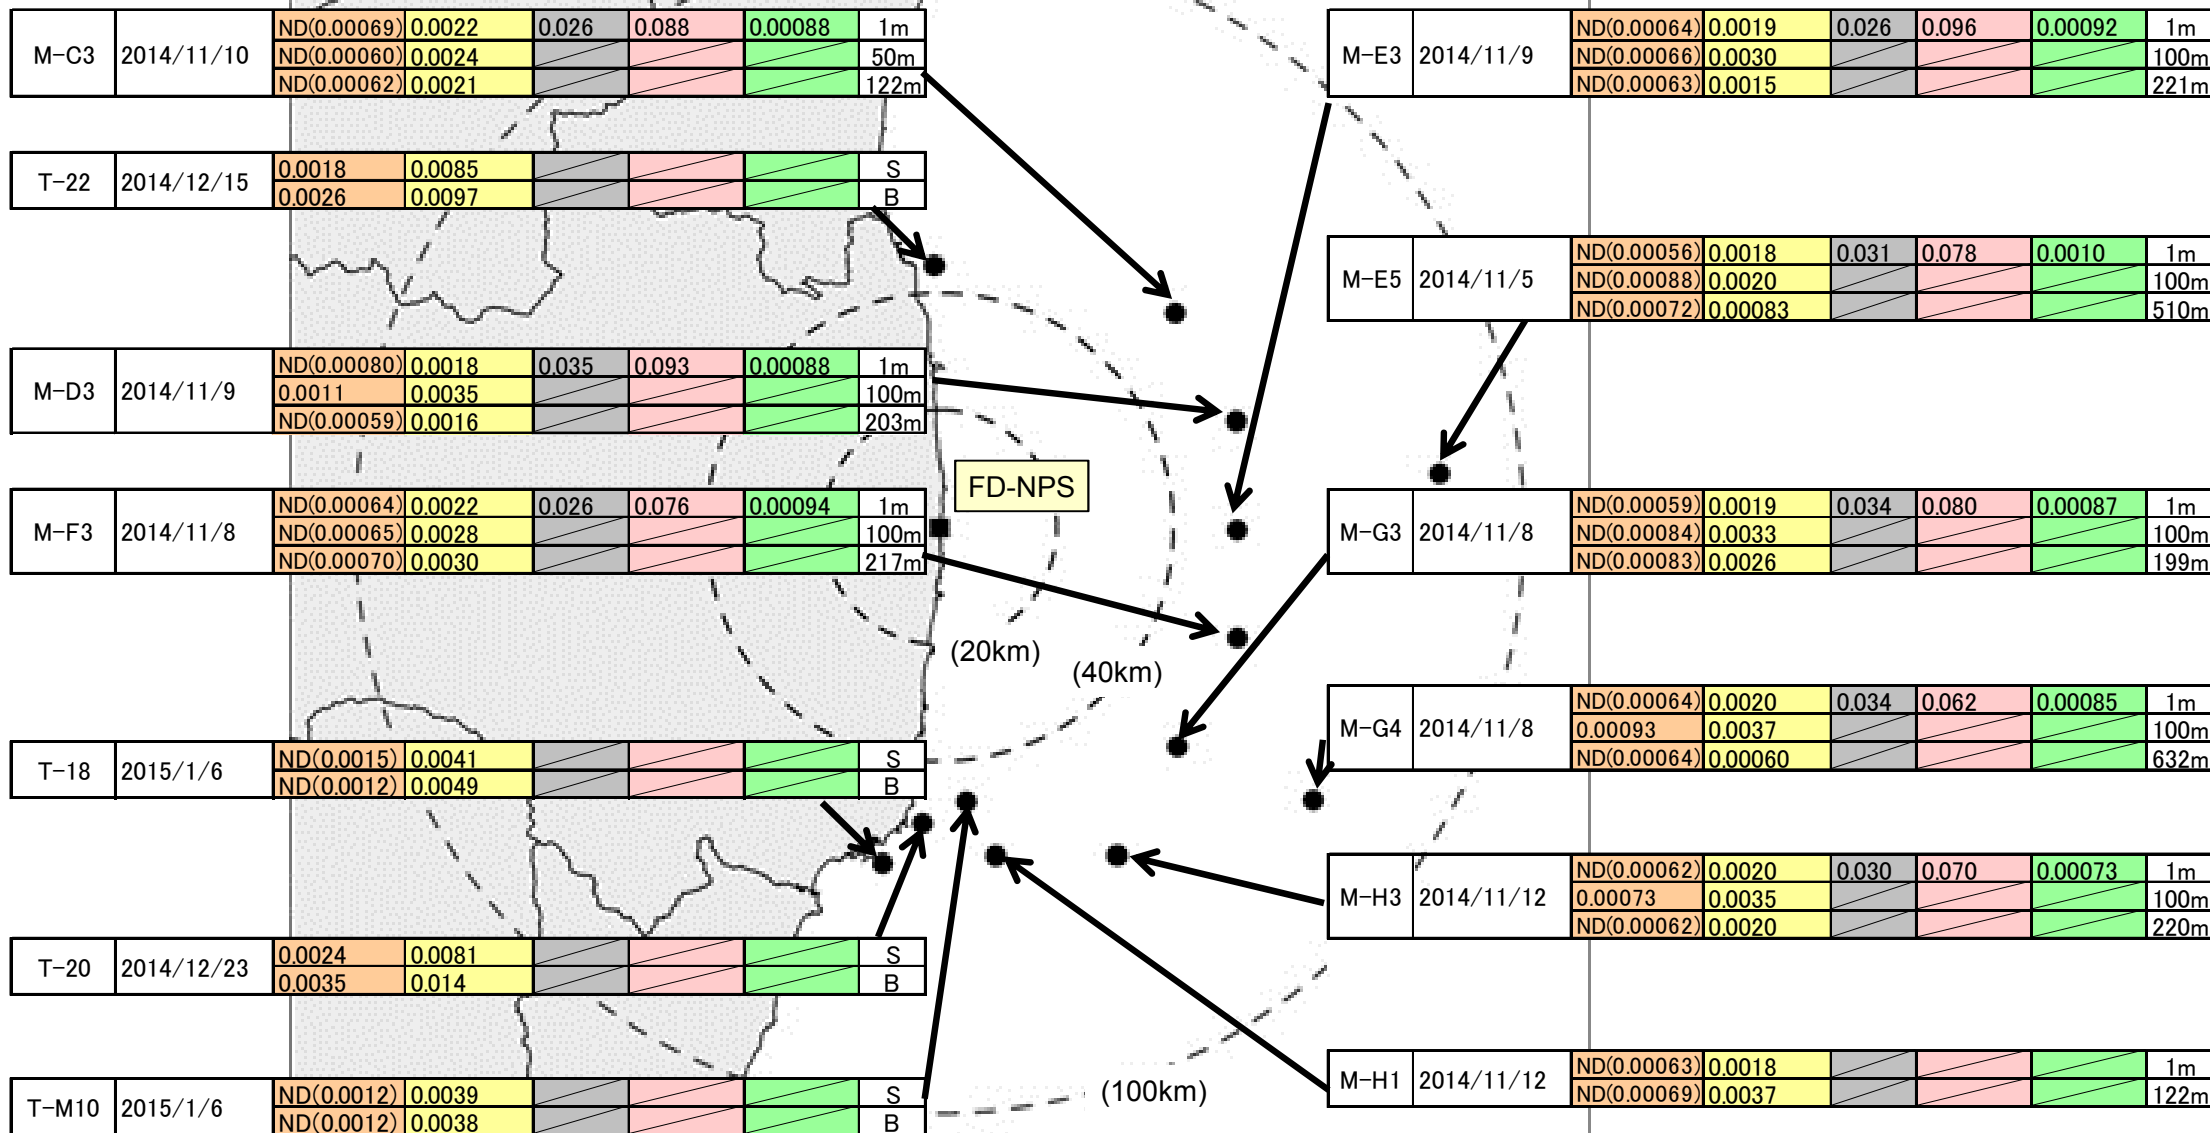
| M-C3 | 2014/11/10 | ND(0.00069) | 0.0022 | 0.026 | 0.088 | 0.00088 | 1m |
|---|---|---|---|---|---|---|---|
| | | ND(0.00060) | 0.0024 | | | | 50m |
| | | ND(0.00062) | 0.0021 | | | | 122m |

| T-22 | 2014/12/15 | 0.0018 | 0.0085 | | | | S |
|---|---|---|---|---|---|---|---|
| | | 0.0026 | 0.0097 | | | | B |

| M-D3 | 2014/11/9 | ND(0.00080) | 0.0018 | 0.035 | 0.093 | 0.00088 | 1m |
|---|---|---|---|---|---|---|---|
| | | 0.0011 | 0.0035 | | | | 100m |
| | | ND(0.00059) | 0.0016 | | | | 203m |

| M-F3 | 2014/11/8 | ND(0.00064) | 0.0022 | 0.026 | 0.076 | 0.00094 | 1m |
|---|---|---|---|---|---|---|---|
| | | ND(0.00065) | 0.0028 | | | | 100m |
| | | ND(0.00070) | 0.0030 | | | | 217m |

| T-18 | 2015/1/6 | ND(0.0015) | 0.0041 | | | | S |
|---|---|---|---|---|---|---|---|
| | | ND(0.0012) | 0.0049 | | | | B |

| T-20 | 2014/12/23 | 0.0024 | 0.0081 | | | | S |
|---|---|---|---|---|---|---|---|
| | | 0.0035 | 0.014 | | | | B |

| T-M10 | 2015/1/6 | ND(0.0012) | 0.0039 | | | | S |
|---|---|---|---|---|---|---|---|
| | | ND(0.0012) | 0.0038 | | | | B |

| M-E3 | 2014/11/9 | ND(0.00064) | 0.0019 | 0.026 | 0.096 | 0.00092 | 1m |
|---|---|---|---|---|---|---|---|
| | | ND(0.00066) | 0.0030 | | | | 100m |
| | | ND(0.00063) | 0.0015 | | | | 221m |

| M-E5 | 2014/11/5 | ND(0.00056) | 0.0018 | 0.031 | 0.078 | 0.0010 | 1m |
|---|---|---|---|---|---|---|---|
| | | ND(0.00088) | 0.0020 | | | | 100m |
| | | ND(0.00072) | 0.00083 | | | | 510m |

| M-G3 | 2014/11/8 | ND(0.00059) | 0.0019 | 0.034 | 0.080 | 0.00087 | 1m |
|---|---|---|---|---|---|---|---|
| | | ND(0.00084) | 0.0033 | | | | 100m |
| | | ND(0.00083) | 0.0026 | | | | 199m |

| M-G4 | 2014/11/8 | ND(0.00064) | 0.0020 | 0.034 | 0.062 | 0.00085 | 1m |
|---|---|---|---|---|---|---|---|
| | | 0.00093 | 0.0037 | | | | 100m |
| | | ND(0.00064) | 0.00060 | | | | 632m |

| M-H3 | 2014/11/12 | ND(0.00062) | 0.0020 | 0.030 | 0.070 | 0.00073 | 1m |
|---|---|---|---|---|---|---|---|
| | | 0.00073 | 0.0035 | | | | 100m |
| | | ND(0.00062) | 0.0020 | | | | 220m |

| M-H1 | 2014/11/12 | ND(0.00063) | 0.0018 | | | | 1m |
|---|---|---|---|---|---|---|---|
| | | ND(0.00069) | 0.0037 | | | | 122m |

FD-NPS
(20km)
(40km)
(100km)